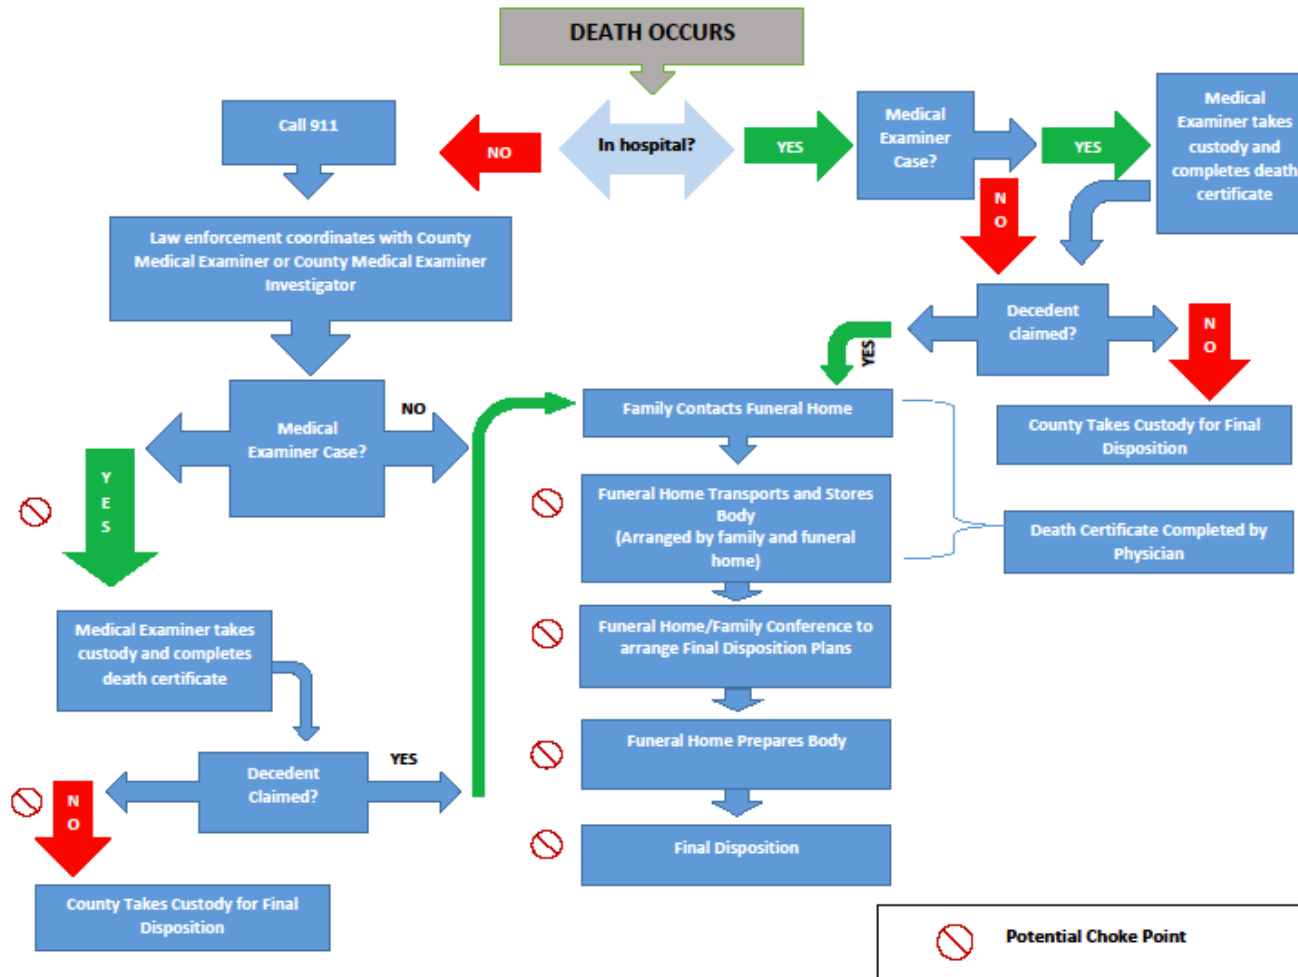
DEATH OCCURS

In hospital?

NO

Call 911

Law enforcement coordinates with County Medical Examiner or County Medical Examiner Investigator

Medical Examiner Case?

NO

YES

Medical Examiner takes custody and completes death certificate

Decedent Claimed?

YES

NO

County Takes Custody for Final Disposition

YES

Medical Examiner Case?

YES

Medical Examiner takes custody and completes death certificate

NO

Decedent claimed?

YES

NO

County Takes Custody for Final Disposition

Family Contacts Funeral Home

Funeral Home Transports and Stores Body (Arranged by family and funeral home)

Death Certificate Completed by Physician

Funeral Home/Family Conference to arrange Final Disposition Plans

Funeral Home Prepares Body

Final Disposition

Potential Choke Point